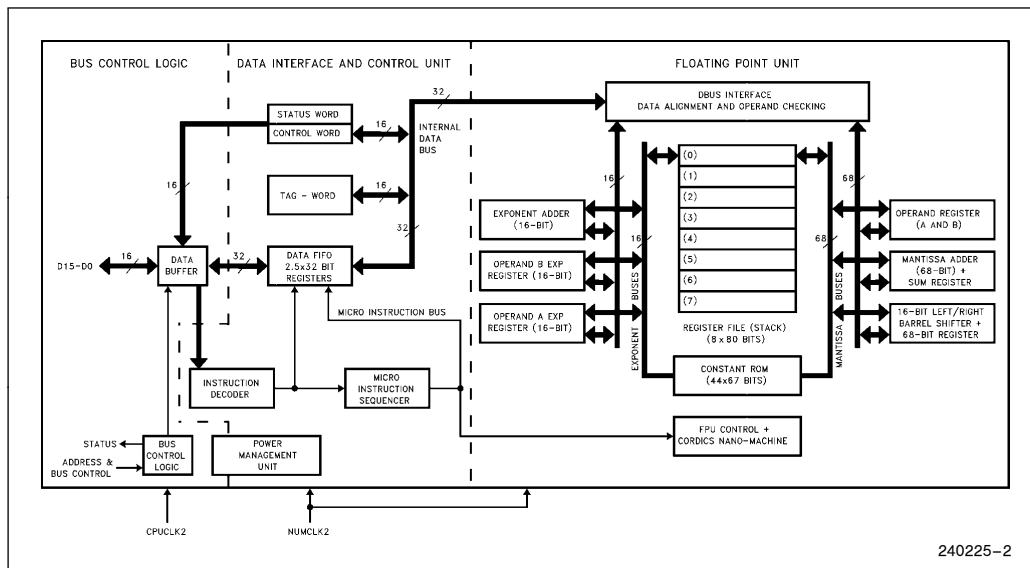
BUS CONTROL LOGIC

DATA INTERFACE AND CONTROL UNIT

FLOATING POINT UNIT

STATUS WORD

CONTROL WORD

16

32

INTERNAL DATA BUS

DBUS INTERFACE
DATA ALIGNMENT AND OPERAND CHECKING

16

TAG - WORD

16

32

16

D15-D0

16

DATA BUFFER

32

DATA FIFO
2.5x32 BIT REGISTERS

(0)
(1)
(2)
(3)
(4)
(5)
(6)
(7)

16

68

EXPONENT ADDER (16-BIT)

16

OPERAND B EXP REGISTER (16-BIT)

OPERAND A EXP REGISTER (16-BIT)

EXPONENT BUSES

REGISTER FILE (STACK) (8x80 BITS)

68

MANTISSA BUSES

OPERAND REGISTER (A AND B)

MANTISSA ADDER (68-BIT) + SUM REGISTER

16-BIT LEFT/RIGHT BARREL SHIFTER + 68-BIT REGISTER

MICRO INSTRUCTION BUS

INSTRUCTION DECODER

MICRO INSTRUCTION SEQUENCER

CONSTANT ROM (44x67 BITS)

FPU CONTROL + CORDICS NANO-MACHINE

STATUS

ADDRESS & BUS CONTROL

BUS CONTROL LOGIC

POWER MANAGEMENT UNIT

CPUCLK2

NUMCLK2

240225-2